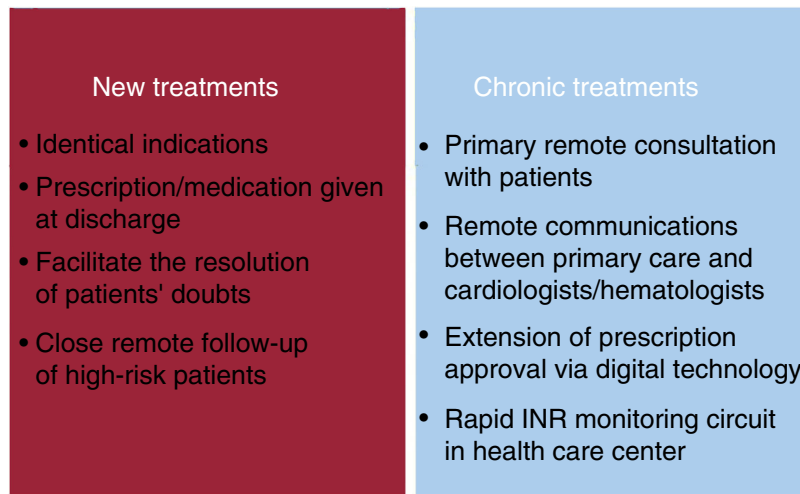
New treatments

- Identical indications
- Prescription/medication given at discharge
- Facilitate the resolution of patients' doubts
- Close remote follow-up of high-risk patients

Chronic treatments

- Primary remote consultation with patients
- Remote communications between primary care and cardiologists/hematologists
- Extension of prescription approval via digital technology
- Rapid INR monitoring circuit in health care center